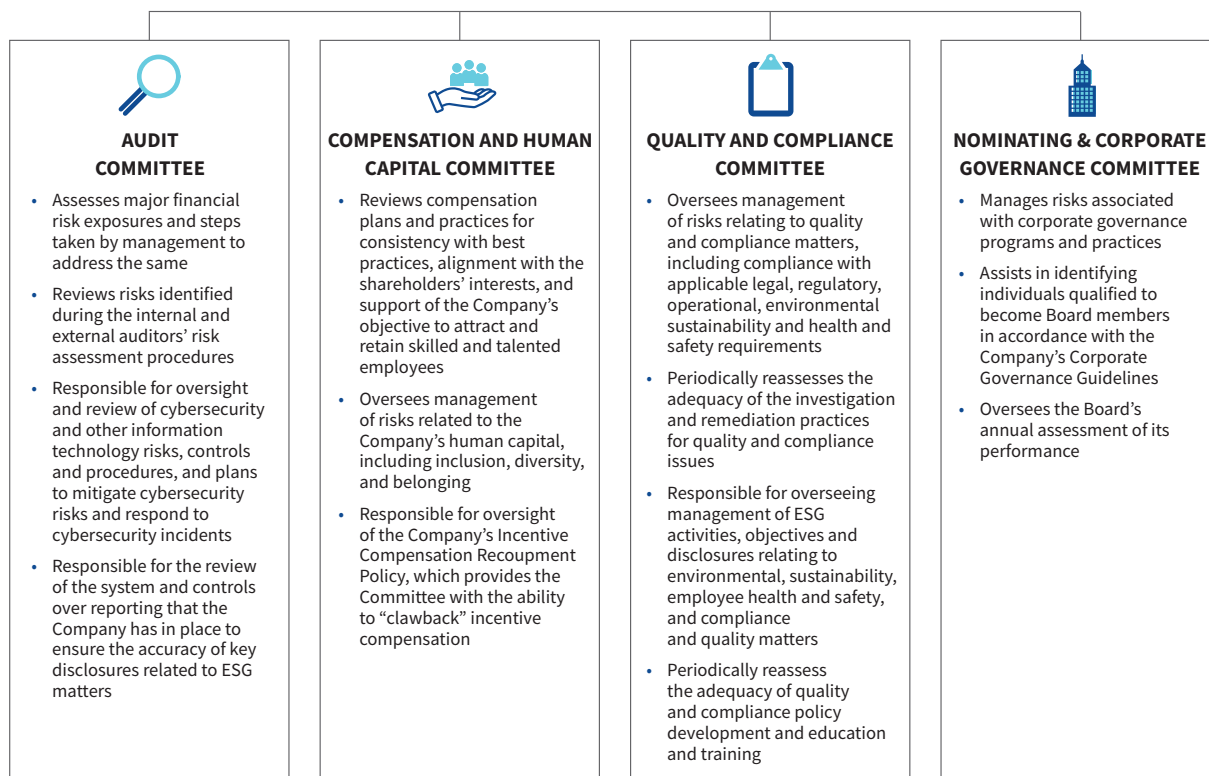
AUDIT COMMITTEE

- Assesses major financial risk exposures and steps taken by management to address the same
- Reviews risks identified during the internal and external auditors' risk assessment procedures
- Responsible for oversight and review of cybersecurity and other information technology risks, controls and procedures, and plans to mitigate cybersecurity risks and respond to cybersecurity incidents
- Responsible for the review of the system and controls over reporting that the Company has in place to ensure the accuracy of key disclosures related to ESG matters

COMPENSATION AND HUMAN CAPITAL COMMITTEE

- Reviews compensation plans and practices for consistency with best practices, alignment with the shareholders' interests, and support of the Company's objective to attract and retain skilled and talented employees
- Oversees management of risks related to the Company's human capital, including inclusion, diversity, and belonging
- Responsible for oversight of the Company's Incentive Compensation Recoupment Policy, which provides the Committee with the ability to "clawback" incentive compensation

QUALITY AND COMPLIANCE COMMITTEE

- Oversees management of risks relating to quality and compliance matters, including compliance with applicable legal, regulatory, operational, environmental sustainability and health and safety requirements
- Periodically reassesses the adequacy of the investigation and remediation practices for quality and compliance issues
- Responsible for overseeing management of ESG activities, objectives and disclosures relating to environmental, sustainability, employee health and safety, and compliance and quality matters
- Periodically reassess the adequacy of quality and compliance policy development and education and training

NOMINATING & CORPORATE GOVERNANCE COMMITTEE

- Manages risks associated with corporate governance programs and practices
- Assists in identifying individuals qualified to become Board members in accordance with the Company's Corporate Governance Guidelines
- Oversees the Board's annual assessment of its performance